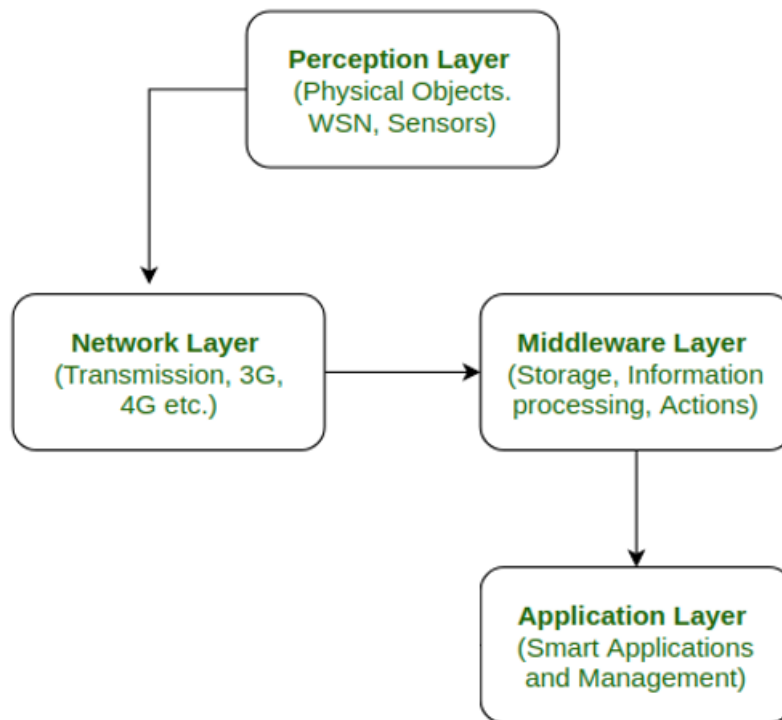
Perception Layer
(Physical Objects. WSN, Sensors)

Network Layer
(Transmission, 3G, 4G etc.)

Middleware Layer
(Storage, Information processing, Actions)

Application Layer
(Smart Applications and Management)